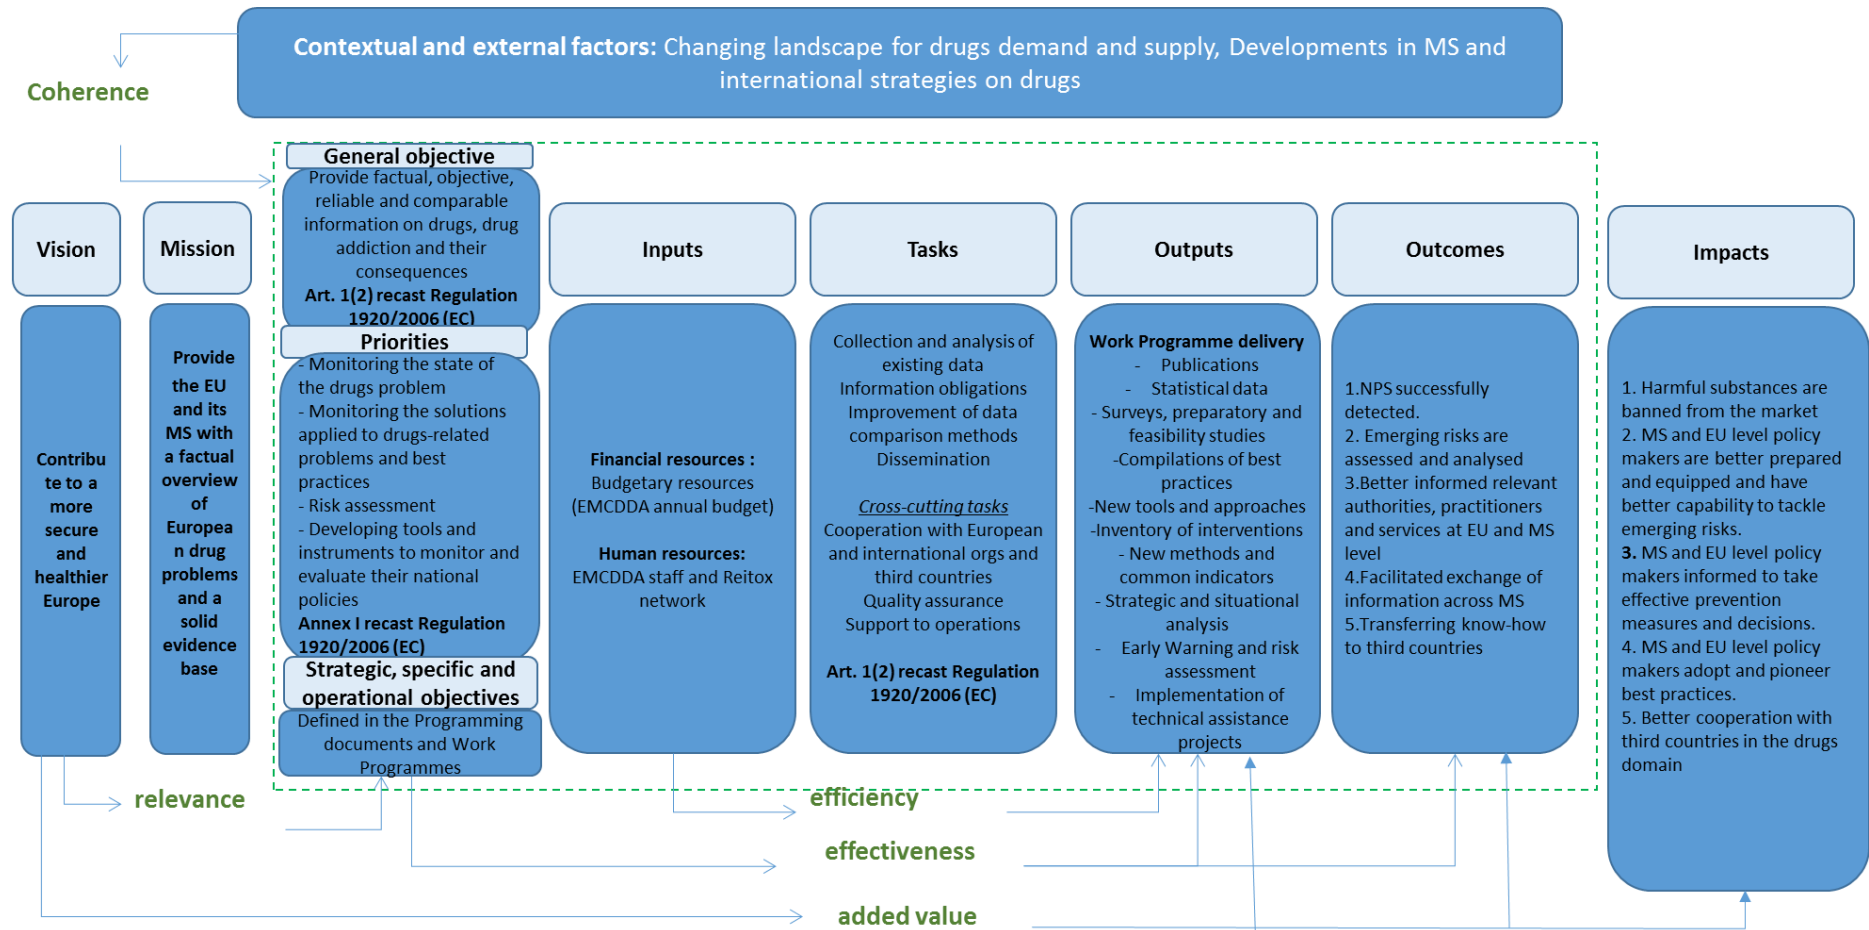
Contextual and external factors: Changing landscape for drugs demand and supply, Developments in MS and international strategies on drugs

Coherence

Vision

Contribute to a more secure and healthier Europe

Mission

Provide the EU and its MS with a factual overview of European drug problems and a solid evidence base

General objective

Provide factual, objective, reliable and comparable information on drugs, drug addiction and their consequences
Art. 1(2) recast Regulation 1920/2006 (EC)

Priorities

- Monitoring the state of the drugs problem
- Monitoring the solutions applied to drugs-related problems and best practices
- Risk assessment
- Developing tools and instruments to monitor and evaluate their national policies
Annex I recast Regulation 1920/2006 (EC)

Strategic, specific and operational objectives

Defined in the Programming documents and Work Programmes

Inputs

Financial resources :
Budgetary resources (EMCDDA annual budget)

Human resources:
EMCDDA staff and Reitox network

Tasks

Collection and analysis of existing data
Information obligations
Improvement of data comparison methods
Dissemination

Cross-cutting tasks
Cooperation with European and international orgs and third countries
Quality assurance
Support to operations

Art. 1(2) recast Regulation 1920/2006 (EC)

Outputs

Work Programme delivery
- Publications
- Statistical data
- Surveys, preparatory and feasibility studies
-Compilations of best practices
-New tools and approaches
-Inventory of interventions
- New methods and common indicators
- Strategic and situational analysis
- Early Warning and risk assessment
- Implementation of technical assistance projects

Outcomes

1.NPS successfully detected.
2. Emerging risks are assessed and analysed
3.Better informed relevant authorities, practitioners and services at EU and MS level
4.Facilitated exchange of information across MS
5.Transferring know-how to third countries

Impacts

1. Harmful substances are banned from the market
2. MS and EU level policy makers are better prepared and equipped and have better capability to tackle emerging risks.
3. MS and EU level policy makers informed to take effective prevention measures and decisions.
4. MS and EU level policy makers adopt and pioneer best practices.
5. Better cooperation with third countries in the drugs domain

relevance

efficiency

effectiveness

added value